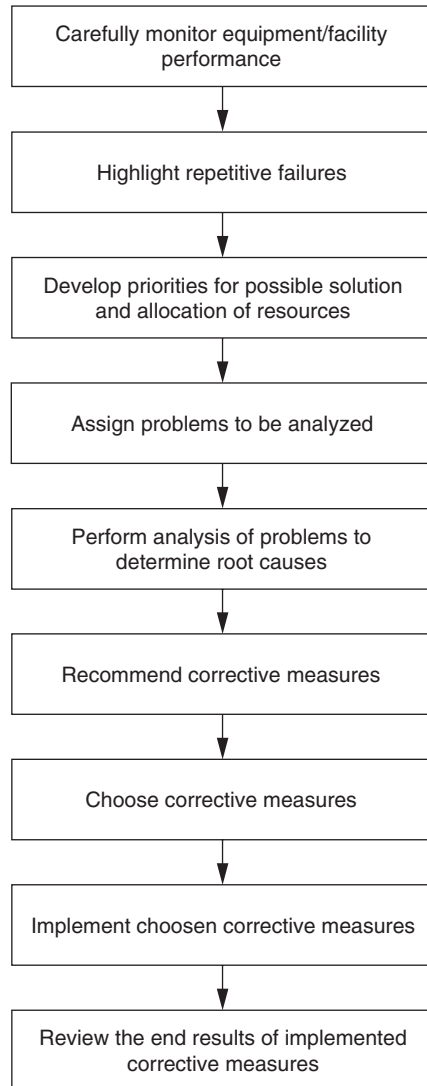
Carefully monitor equipment/facility performance

Highlight repetitive failures

Develop priorities for possible solution and allocation of resources

Assign problems to be analyzed

Perform analysis of problems to determine root causes

Recommend corrective measures

Choose corrective measures

Implement choosen corrective measures

Review the end results of implemented corrective measures